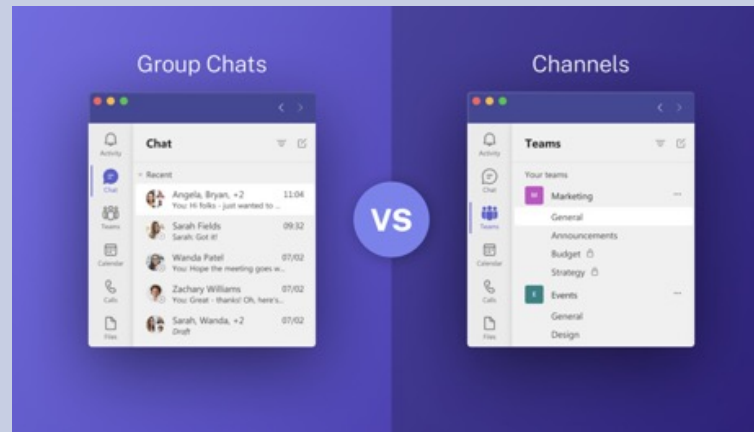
Group Chats

Activity
Chat
Teams
Calendar
Calls
Files

Chat

Recent

Angela, Bryan, +2 11:04
You: Hi folks - just wanted to ...

Sarah Fields 09:32
Sarah: Got it!

Wanda Patel 07/02
You: Hope the meeting goes w...

Zachary Williams 07/02
You: Great - thanks! Oh, here's...

Sarah, Wanda, +2 07/02
Draft

VS

Channels

Activity
Chat
Teams
Calendar
Calls
Files

Teams

Your teams

M Marketing

General
Announcements
Budget
Strategy

E Events

General
Design